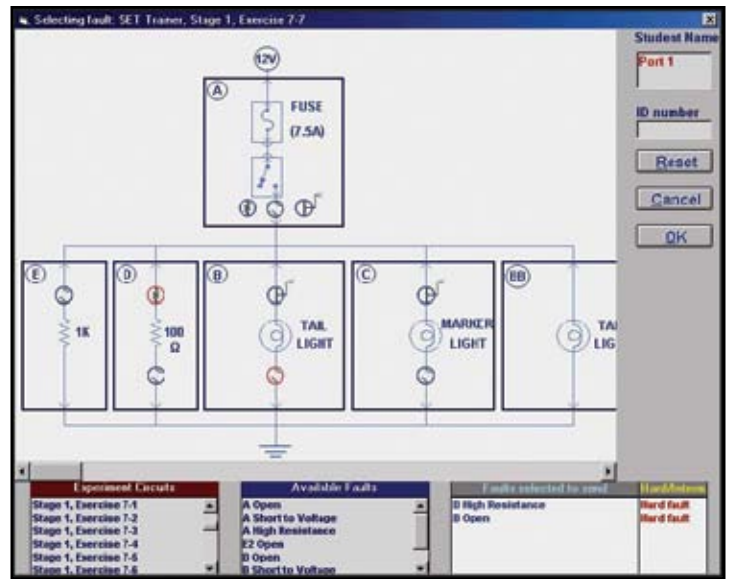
Selecting fault: SET Traner, Stage 1, Exercise 7-7

Student Name
Port 1
ID number
Reset
Cancel
OK

12V
A
FUSE
(7.5A)
E
1K
D
100 Ω
B
TAIL LIGHT
C
MARKER LIGHT
BB
TAI
LIG

Experiment Circuits
Stage 1, Exercise 7-1
Stage 1, Exercise 7-2
Stage 1, Exercise 7-3
Stage 1, Exercise 7-4
Stage 1, Exercise 7-5
Stage 1, Exercise 7-6

Available Faults
A Open
A Short to Voltage
A High Resistance
E2 Open
B Open
B Short to Voltage

Faults selected to send
D High Resistance
B Open

Hard/Intern
Hard fault
Hard fault